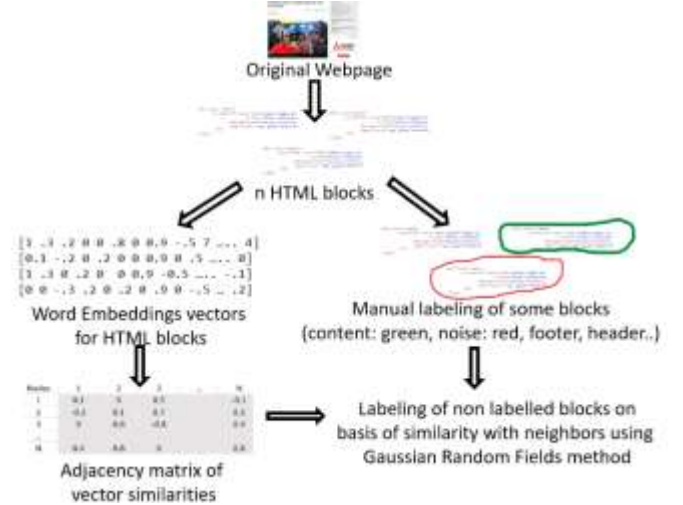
Original Webpage

n HTML blocks

[1 .3 .2 0 0 .8 0 0.9 -.5 7 ... 4]
[0.1 -.2 0 .2 0 0 0.9 0 .5 ... 0]
[1 .3 0 .2 0 0 0.9 -0.5 ... -1]
[0 0 -.3 .2 0 .2 0 .9 0 -.5 ... .2]

Word Embeddings vectors for HTML blocks

Manual labeling of some blocks (content: green, noise: red, footer, header..)

| Nodes | 1 | 2 | 3 | ... | N |
|---|---|---|---|---|---|
| 1 | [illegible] | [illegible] | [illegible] | | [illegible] |
| 2 | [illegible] | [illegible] | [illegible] | | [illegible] |
| 3 | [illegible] | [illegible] | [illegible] | | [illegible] |
| ... | | | | | |
| N | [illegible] | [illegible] | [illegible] | | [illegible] |

Adjacency matrix of vector similarities

Labeling of non labelled blocks on basis of similarity with neighbors using Gaussian Random Fields method